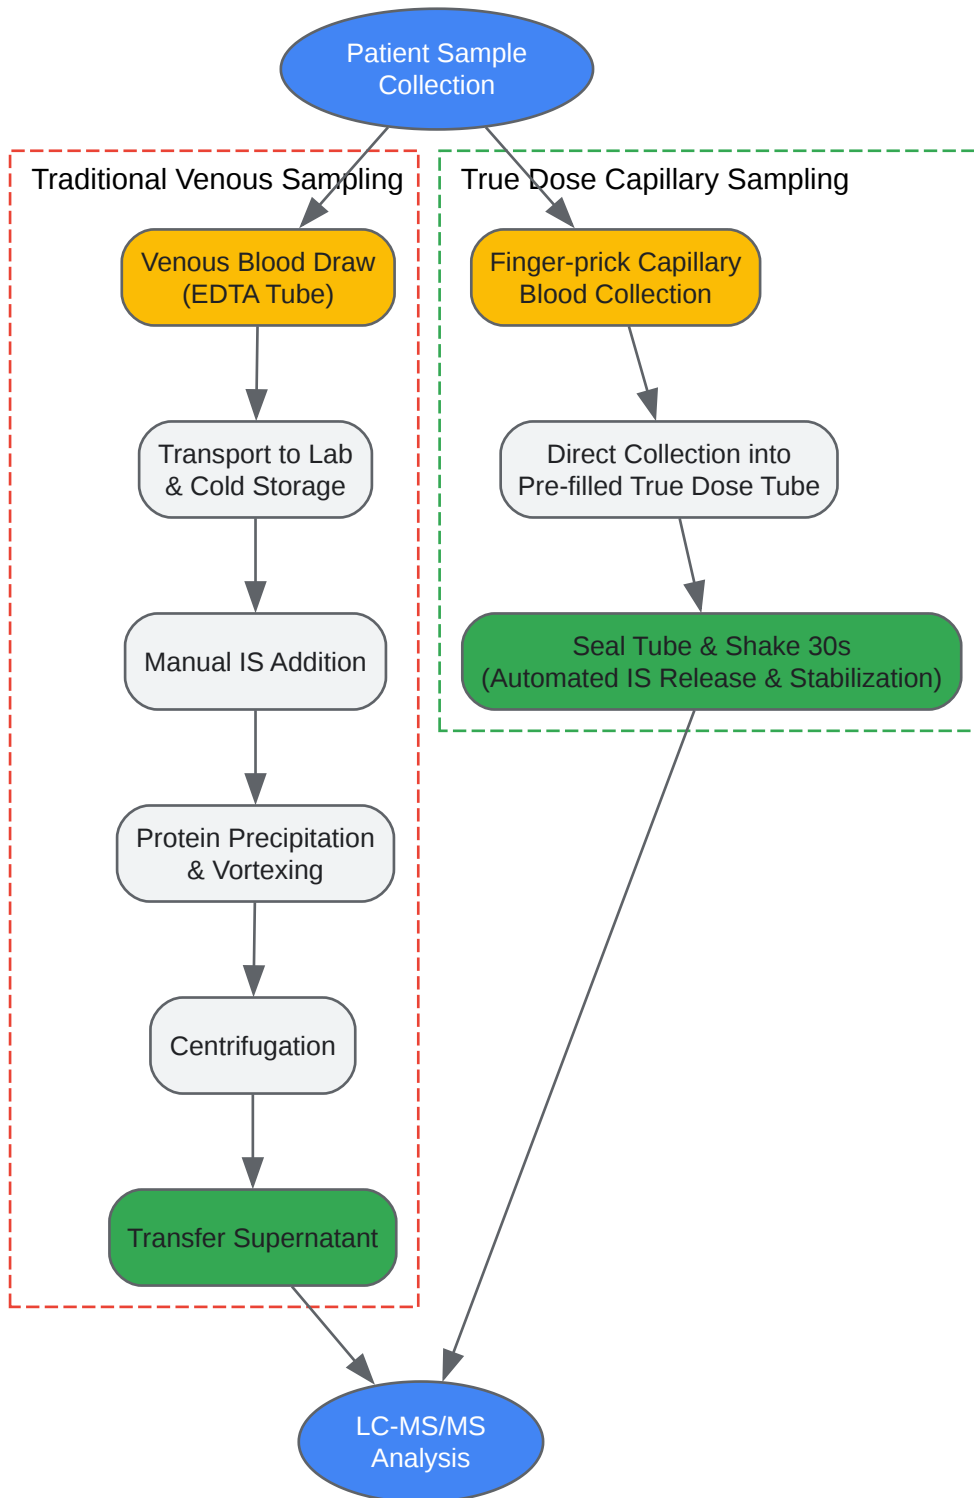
Patient Sample Collection

Traditional Venous Sampling

Venous Blood Draw (EDTA Tube)

Transport to Lab & Cold Storage

Manual IS Addition

Protein Precipitation & Vortexing

Centrifugation

Transfer Supernatant

True Dose Capillary Sampling

Finger-prick Capillary Blood Collection

Direct Collection into Pre-filled True Dose Tube

Seal Tube & Shake 30s (Automated IS Release & Stabilization)

LC-MS/MS Analysis